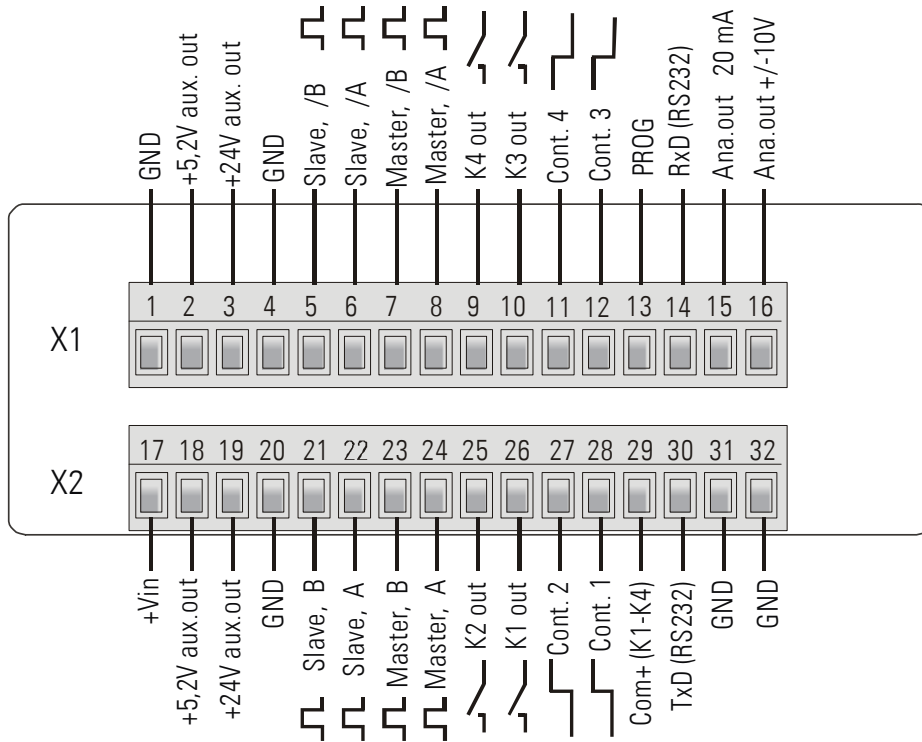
GND
+5,2V aux. out
+24V aux. out
GND
Slave, /B
Slave, /A
Master, /B
Master, /A
K4 out
K3 out
Cont. 4
Cont. 3
PROG
RxD (RS232)
Ana.out 20 mA
Ana.out +/-10V

X1
1 2 3 4 5 6 7 8 9 10 11 12 13 14 15 16

X2
17 18 19 20 21 22 23 24 25 26 27 28 29 30 31 32

+Vin
+5,2V aux.out
+24V aux.out
GND
Slave, B
Slave, A
Master, B
Master, A
K2 out
K1 out
Cont. 2
Cont. 1
Com+ (K1-K4)
TxD (RS232)
GND
GND